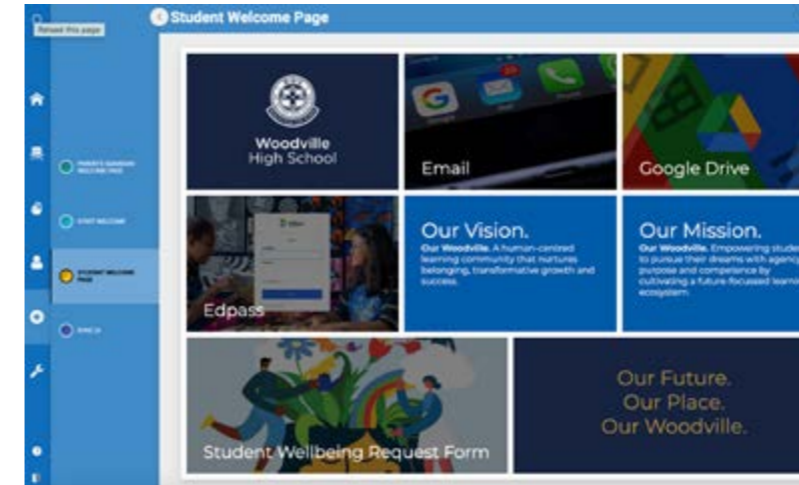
Reload this page

Student Welcome Page

PARENT'S GUARDIAN WELCOME PAGE

STAFF WELCOME

STUDENT WELCOME PAGE

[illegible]

Woodville High School

Email

Google Drive

Edpass

Our Vision.

Our Woodville. A human-centred learning community that nurtures belonging, transformative growth and success.

Our Mission.

Our Woodville. Empowering stude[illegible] to pursue their dreams with agenc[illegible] purpose and competence by cultivating a future focussed learni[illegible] ecosystem.

Student Wellbeing Request Form

Our Future.
Our Place.
Our Woodville.